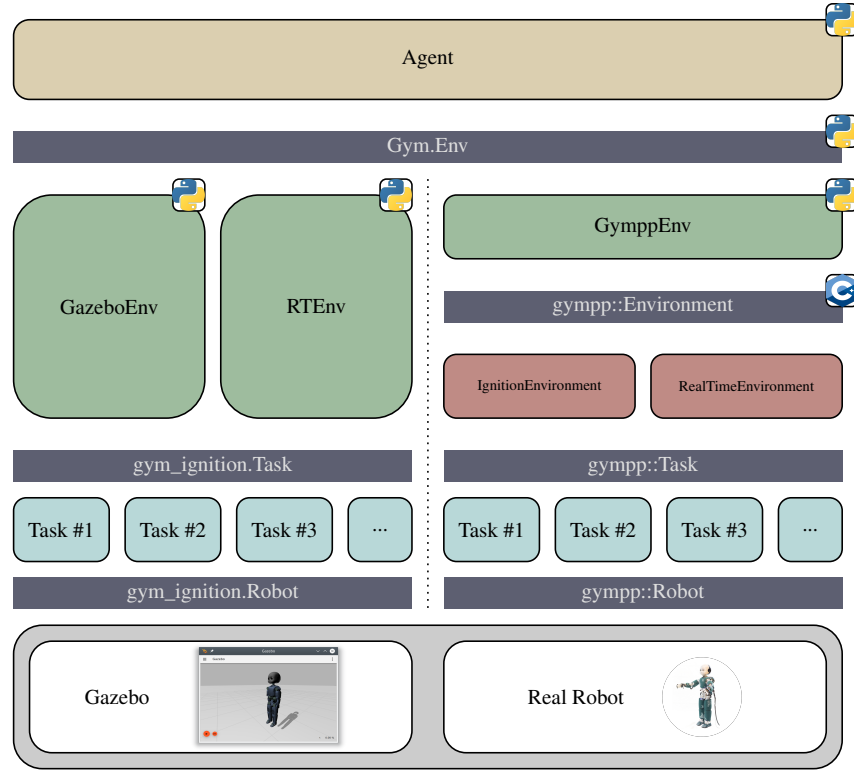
Agent

Gym.Env

GazeboEnv

RTEnv

GymppEnv

gympp::Environment

IgnitionEnvironment

RealTimeEnvironment

gym_ignition.Task

gympp::Task

Task #1

Task #2

Task #3

···

Task #1

Task #2

Task #3

···

gym_ignition.Robot

gympp::Robot

Gazebo

Gazebo

Real Robot